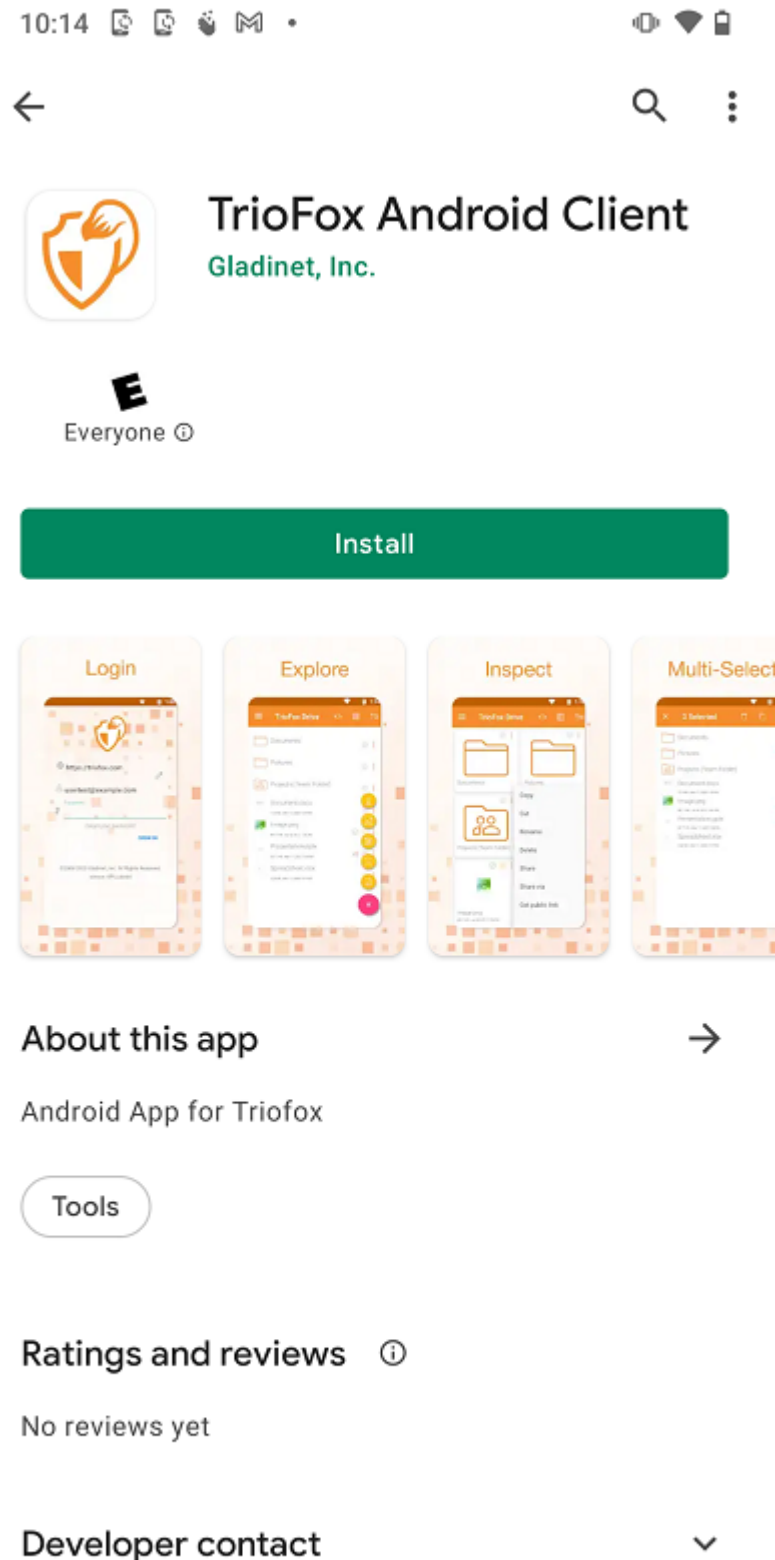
10:14

TrioFox Android Client
Gladinet, Inc.

E
Everyone ⓘ

Install

Login
https://triofox.com
wsorted@example.com
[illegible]

Explore
TrioFox Drive
Documents
Pictures
Projects (Team Folder)
Document.docx
Image.png
Presentation.pptx
Spreadsheet.xlsx

Inspect
TrioFox Drive
Copy
Cut
Rename
Delete
Share
Share via
Get public link

Multi-Select
2 Selected
Documents
Pictures
Projects (Team Folder)
Document.docx
Image.png
Presentation.pptx
Spreadsheet.xlsx

About this app

Android App for Triofox

Tools

Ratings and reviews ⓘ

No reviews yet

Developer contact